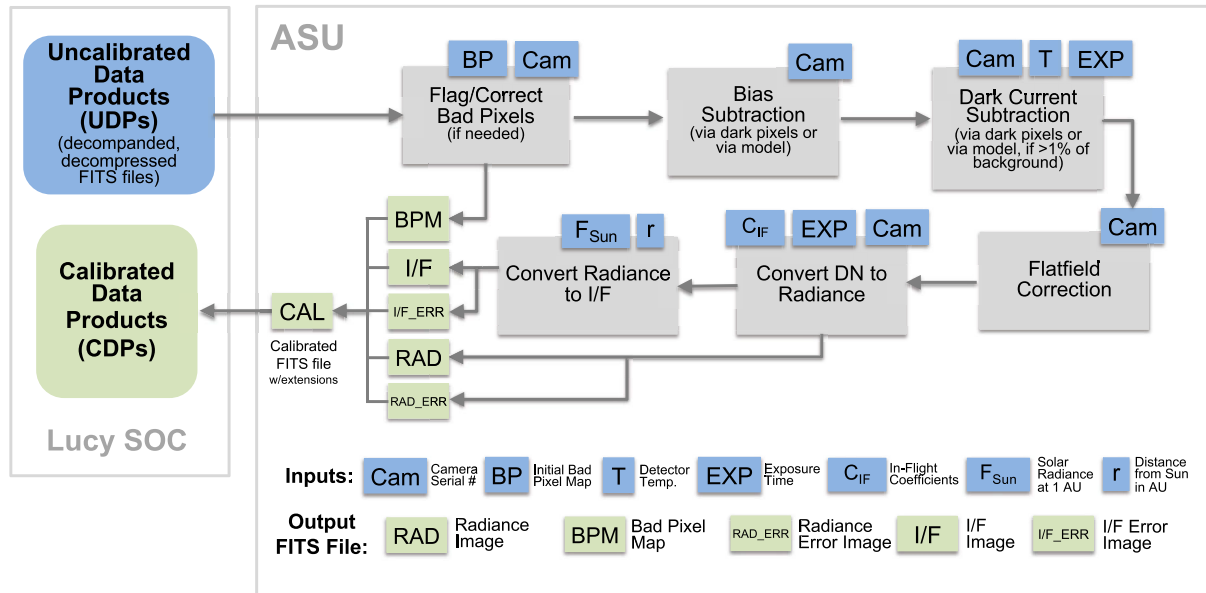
Uncalibrated Data Products (UDPs) (decompanded, decompressed FITS files)

ASU

BP Cam
Flag/Correct Bad Pixels (if needed)

Cam
Bias Subtraction (via dark pixels or via model)

Cam T EXP
Dark Current Subtraction (via dark pixels or via model, if >1% of background)

Cam
Flatfield Correction

$C_{IF}$ EXP Cam
Convert DN to Radiance

$F_{Sun}$ r
Convert Radiance to I/F

BPM
I/F
I/F_ERR
RAD
RAD_ERR

CAL
Calibrated FITS file w/extensions

Calibrated Data Products (CDPs)

Lucy SOC

Inputs: Cam Camera Serial # BP Initial Bad Pixel Map T Detector Temp. EXP Exposure Time $C_{IF}$ In-Flight Coefficients $F_{Sun}$ Solar Radiance at 1 AU r Distance from Sun in AU

Output FITS File: RAD Radiance Image BPM Bad Pixel Map RAD_ERR Radiance Error Image I/F I/F Image I/F_ERR I/F Error Image